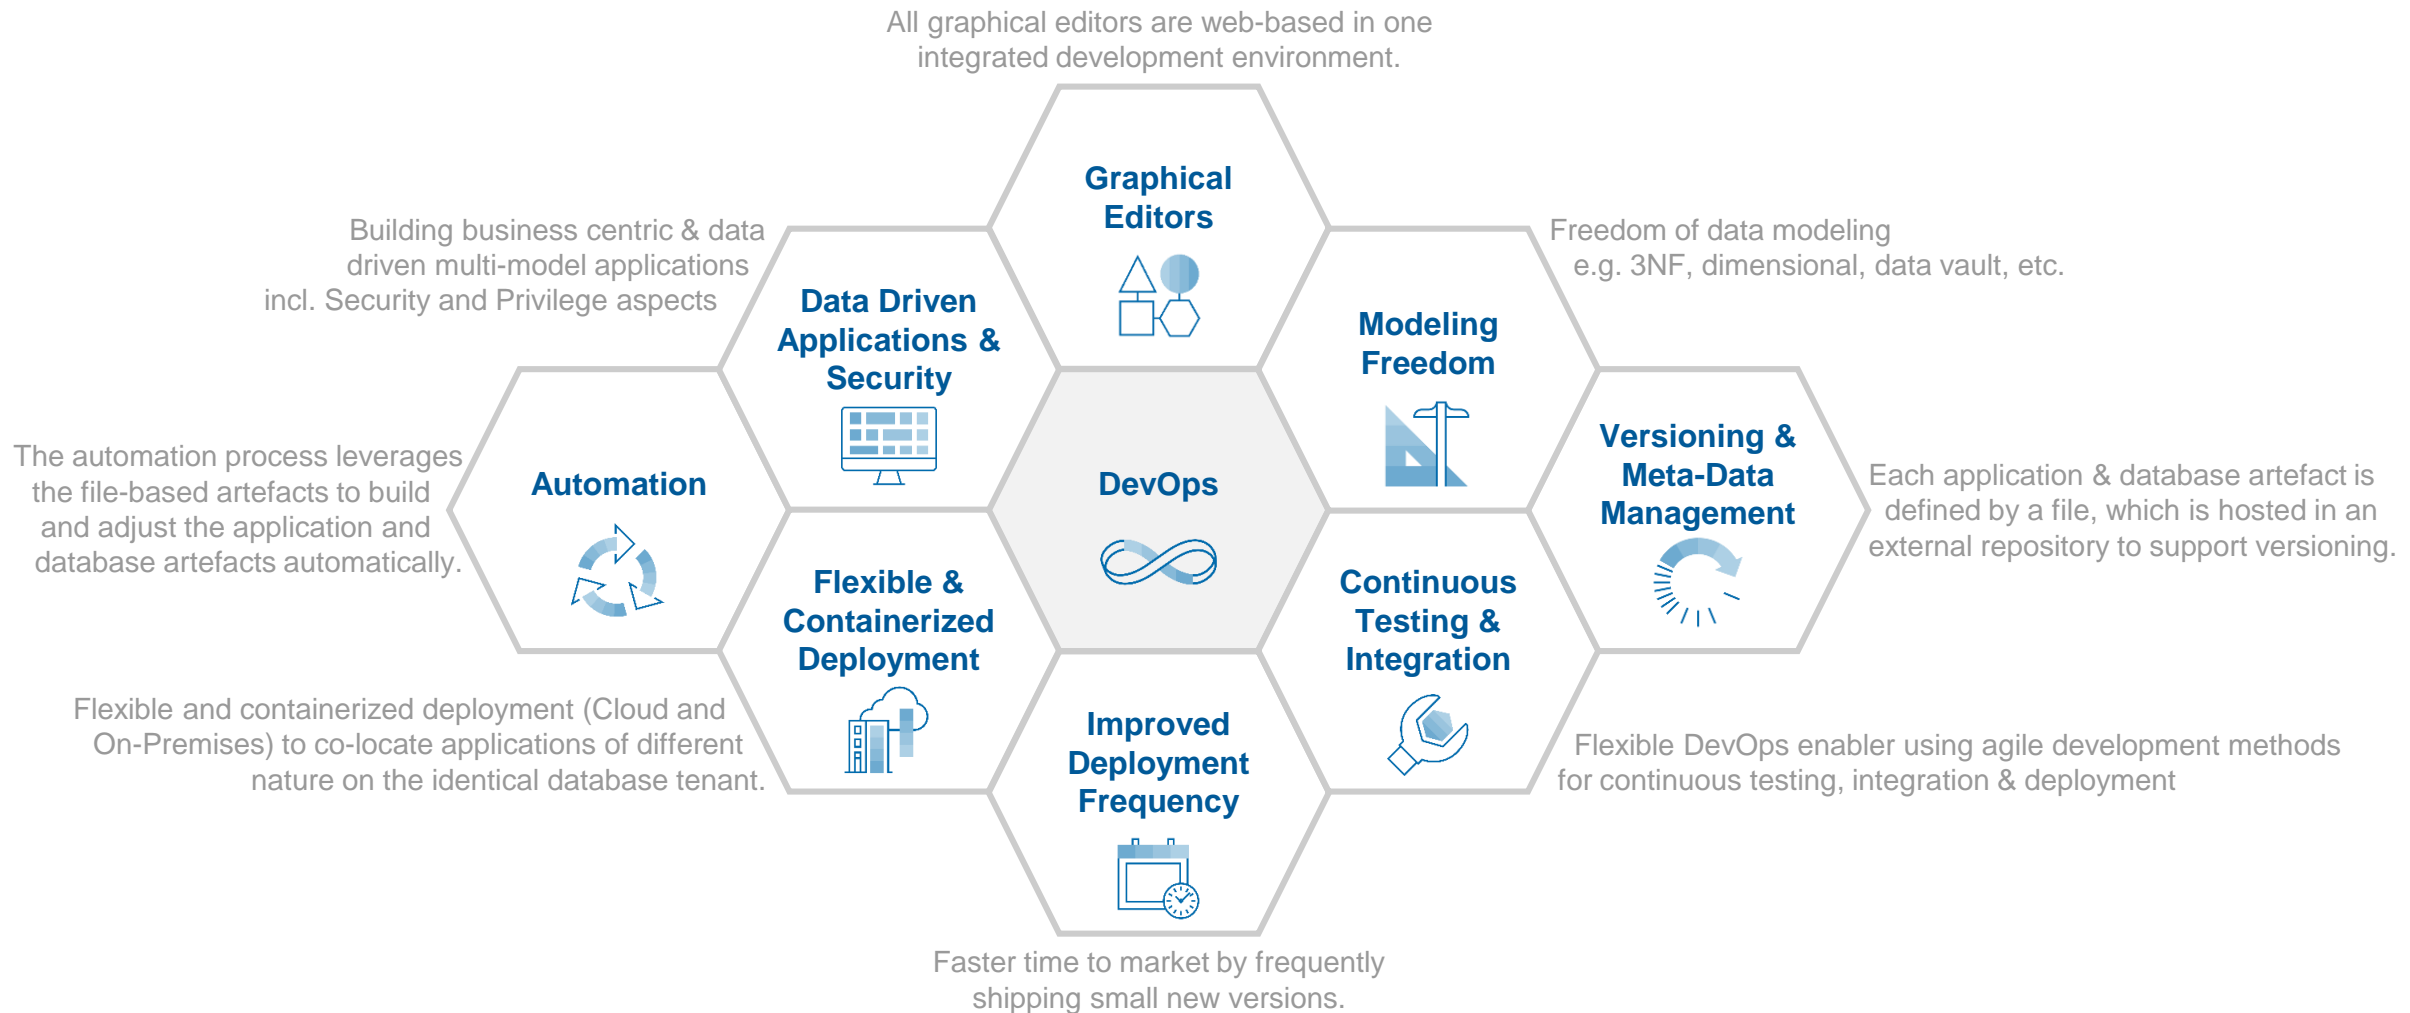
All graphical editors are web-based in one integrated development environment.

Graphical Editors

Building business centric & data driven multi-model applications incl. Security and Privilege aspects

Data Driven Applications & Security

Freedom of data modeling e.g. 3NF, dimensional, data vault, etc.

Modeling Freedom

The automation process leverages the file-based artefacts to build and adjust the application and database artefacts automatically.

Automation

DevOps

Versioning & Meta-Data Management

Each application & database artefact is defined by a file, which is hosted in an external repository to support versioning.

Flexible & Containerized Deployment

Continuous Testing & Integration

Flexible and containerized deployment (Cloud and On-Premises) to co-locate applications of different nature on the identical database tenant.

Improved Deployment Frequency

Flexible DevOps enabler using agile development methods for continuous testing, integration & deployment

Faster time to market by frequently shipping small new versions.